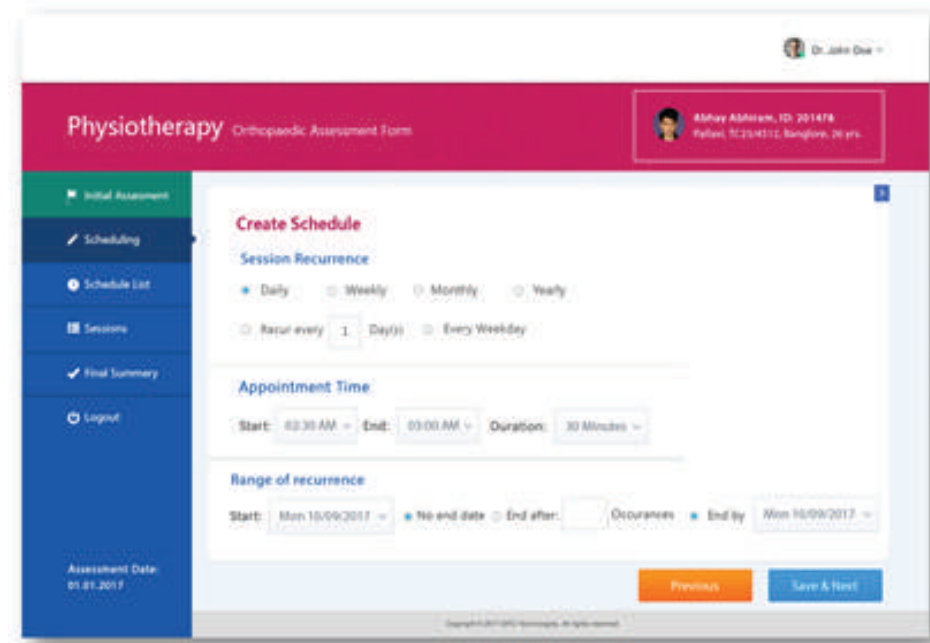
Dr. John Doe

Physiotherapy Orthopaedic Assessment Form

Abhay Abhiram, ID: 201474
Pallavi, TC25/4512, Banglore, 26 yrs.

Initial Assessment
Scheduling
Schedule List
Sessions
Final Summary
Logout

Assessment Date:
01.01.2017

Create Schedule

Session Recurrence

Daily Weekly Monthly Yearly

Recur every 1 Day(s) Every Weekday

Appointment Time

Start: 02:30 AM End: 03:00 AM Duration: 30 Minutes

Range of recurrence

Start: Mon 10/09/2017 No end date End after: Occurances End by Mon 10/09/2017

Previous Save & Next

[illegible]